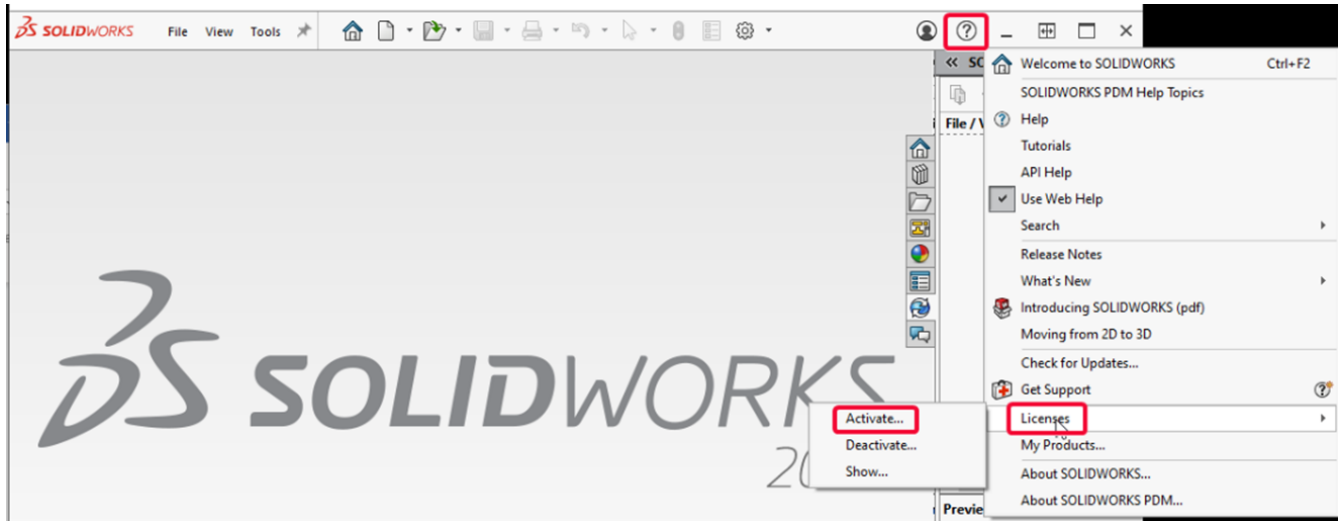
SOLIDWORKS File View Tools

« SO
File / V
Previe

Welcome to SOLIDWORKS Ctrl+F2
SOLIDWORKS PDM Help Topics
Help
Tutorials
API Help
Use Web Help
Search
Release Notes
What's New
Introducing SOLIDWORKS (pdf)
Moving from 2D to 3D
Check for Updates...
Get Support
Licenses
My Products...
About SOLIDWORKS...
About SOLIDWORKS PDM...

Activate...
Deactivate...
Show...

SOLIDWORKS
20